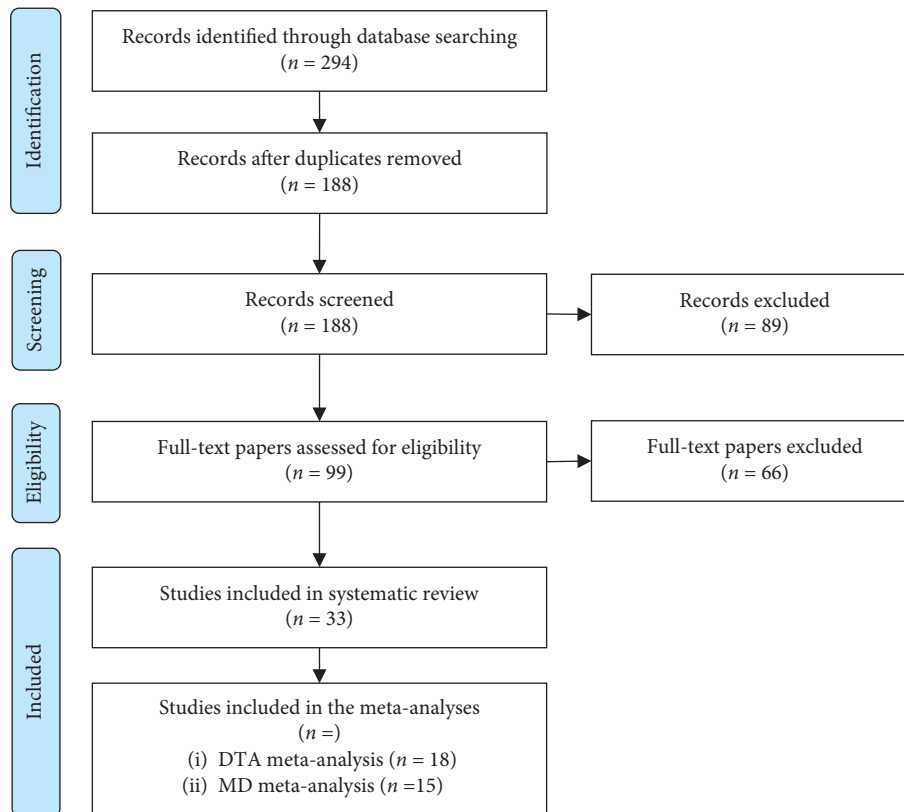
Identification

Records identified through database searching ($n = 294$)

Records after duplicates removed ($n = 188$)

Screening

Records screened ($n = 188$)

Records excluded ($n = 89$)

Eligibility

Full-text papers assessed for eligibility ($n = 99$)

Full-text papers excluded ($n = 66$)

Included

Studies included in systematic review ($n = 33$)

Studies included in the meta-analyses ($n =$)
(i) DTA meta-analysis ($n = 18$)
(ii) MD meta-analysis ($n =15$)